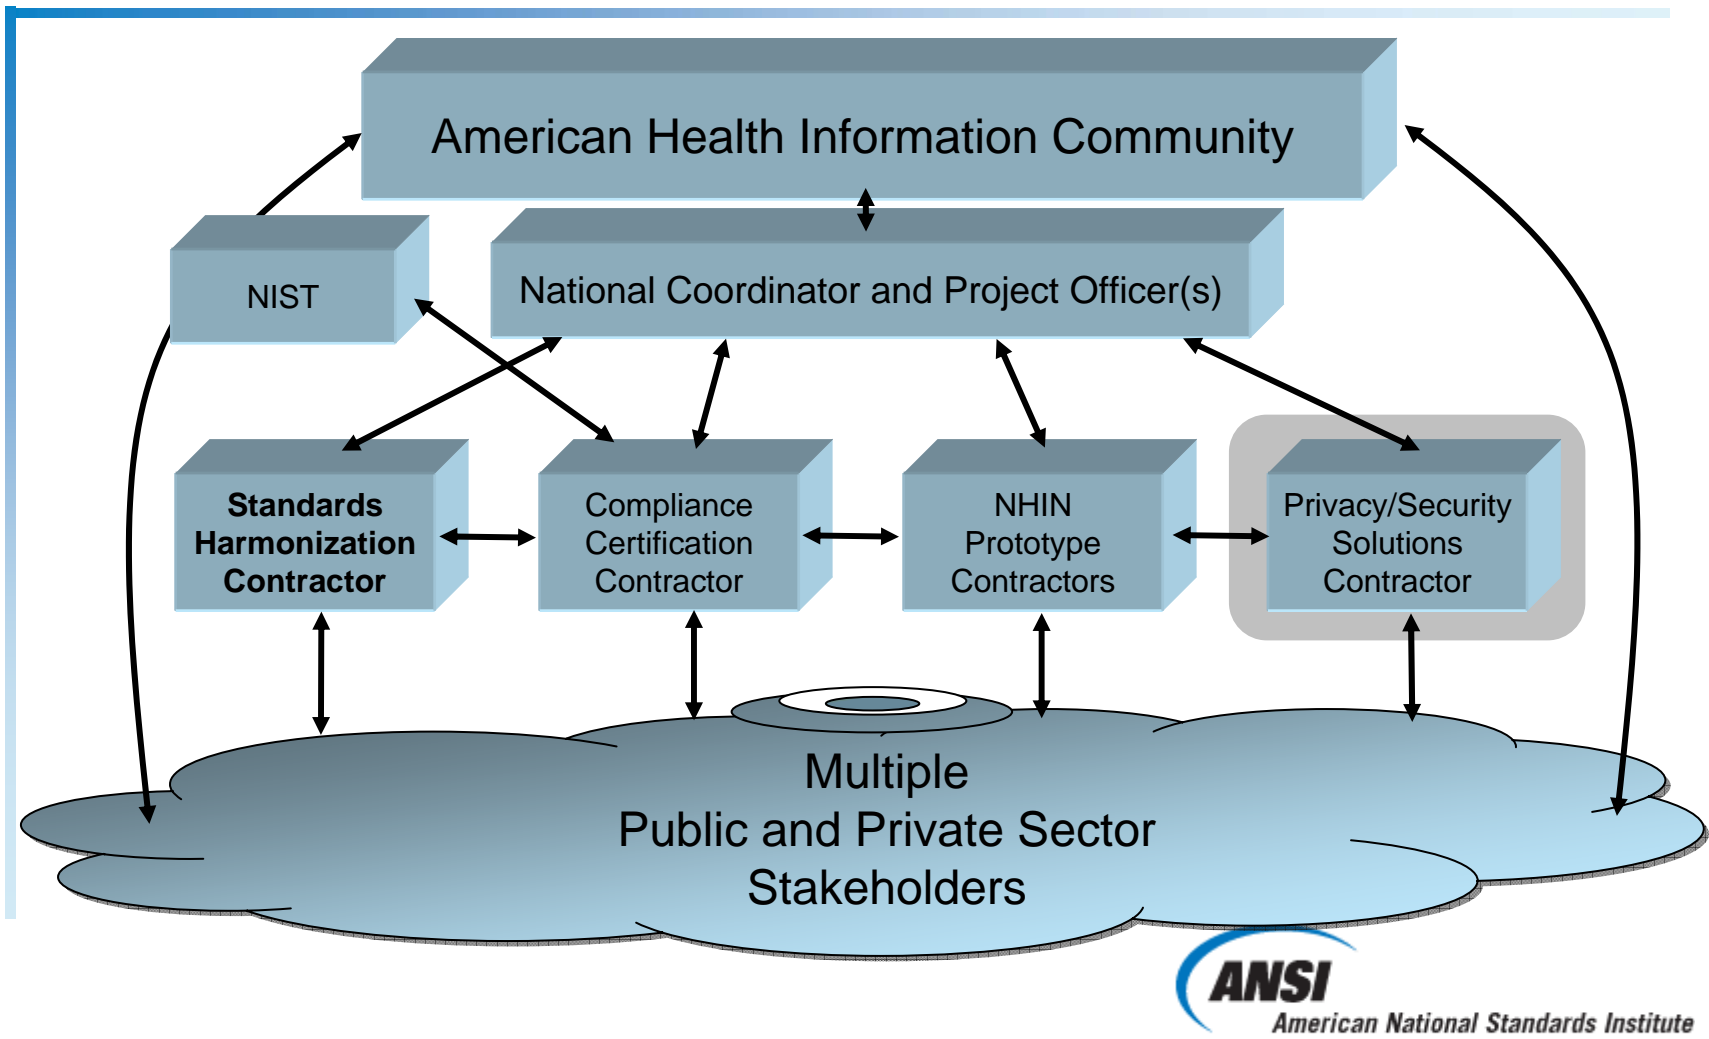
American Health Information Community

NIST

National Coordinator and Project Officer(s)

Standards Harmonization Contractor

Compliance Certification Contractor

NHIN Prototype Contractors

Privacy/Security Solutions Contractor

Multiple Public and Private Sector Stakeholders

ANSI
American National Standards Institute